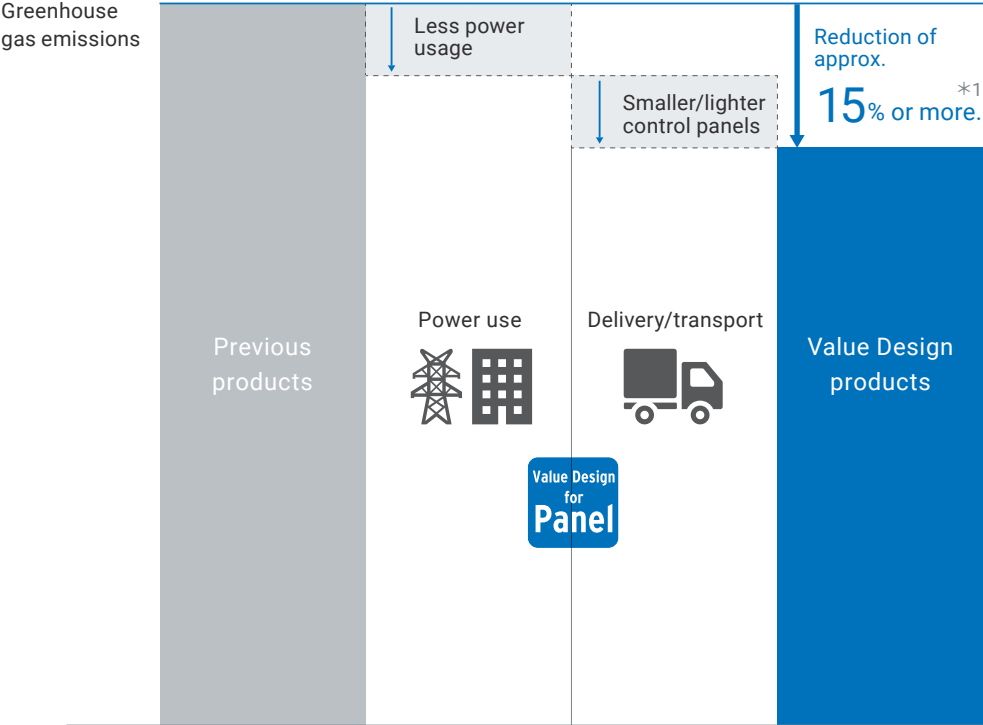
Greenhouse gas emissions

Less power usage

Smaller/lighter control panels

Reduction of approx. 15% or more. *1

Previous products

Power use

Delivery/transport

Value Design products

Value Design for Panel